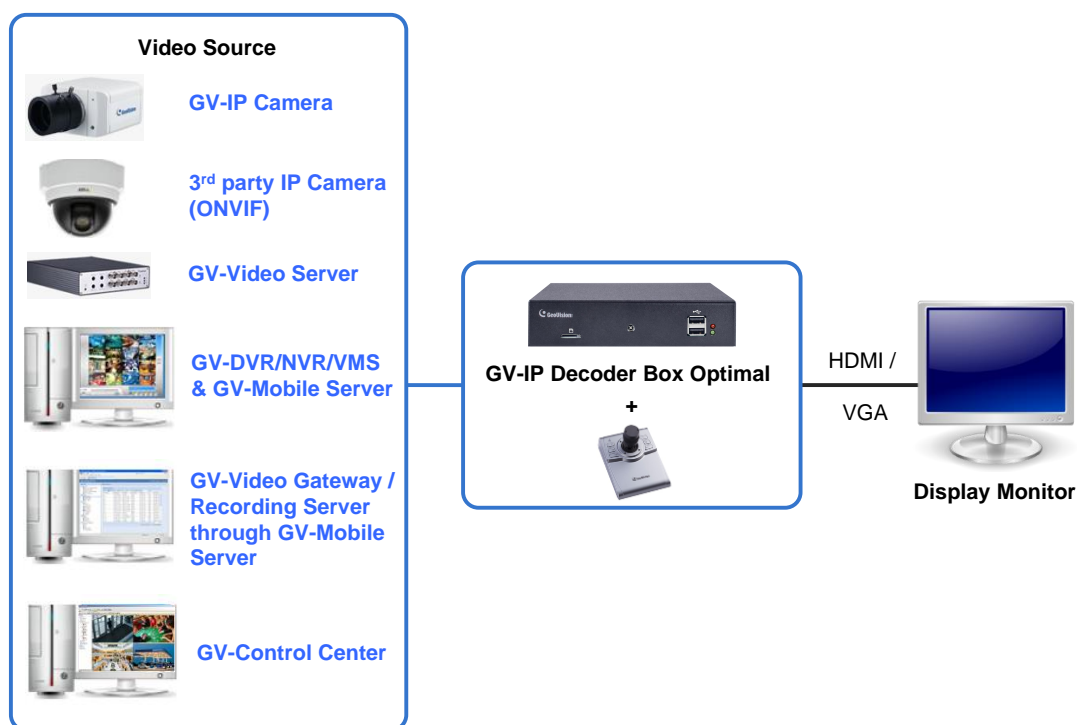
Video Source

GV-IP Camera

3<sup>rd</sup> party IP Camera (ONVIF)

GV-Video Server

GV-DVR/NVR/VMS & GV-Mobile Server

GV-Video Gateway / Recording Server through GV-Mobile Server

GV-Control Center

GeoVision

GV-IP Decoder Box Optimal

+

HDMI /

VGA

Display Monitor